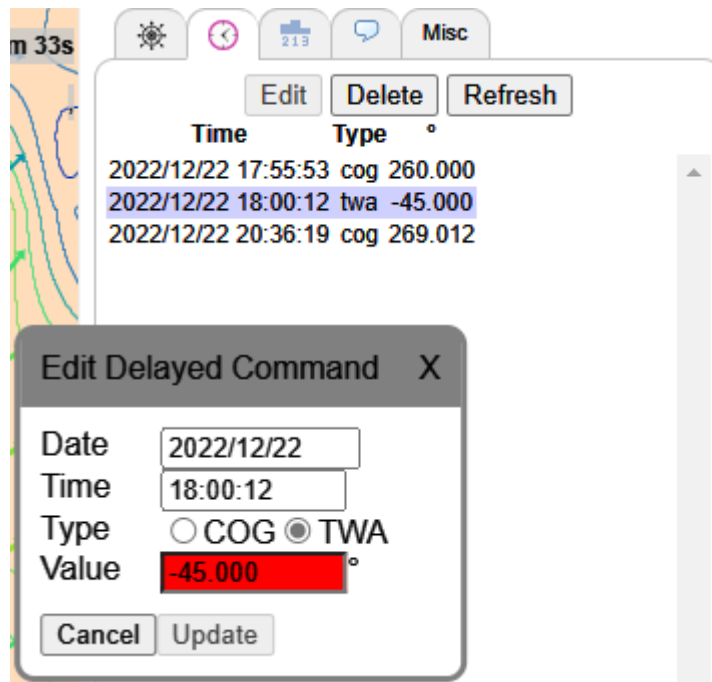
m 33s

213

Misc

Edit Delete Refresh

| Time | Type | ° |
|---|---|---|
| 2022/12/22 17:55:53 | cog | 260.000 |
| 2022/12/22 18:00:12 | twa | -45.000 |
| 2022/12/22 20:36:19 | cog | 269.012 |

Edit Delayed Command X

Date 2022/12/22
Time 18:00:12
Type COG TWA
Value -45.000 °

Cancel Update